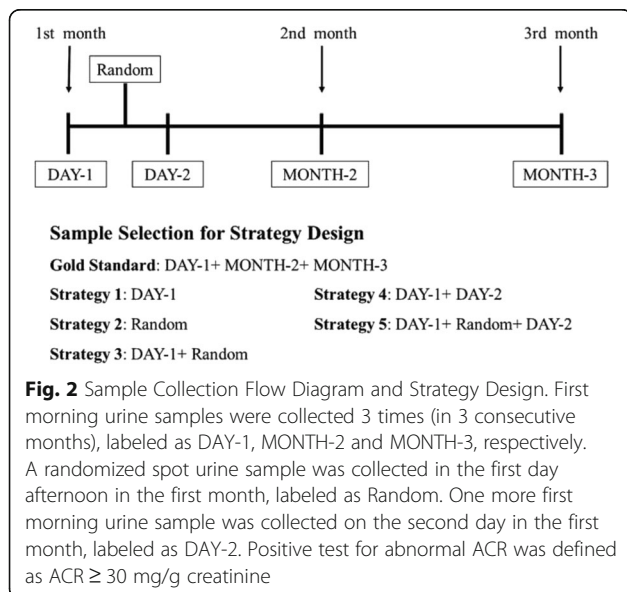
1st month

Random

2nd month

3rd month

DAY-1

DAY-2

MONTH-2

MONTH-3

**Sample Selection for Strategy Design**

**Gold Standard**: DAY-1+ MONTH-2+ MONTH-3

**Strategy 1**: DAY-1

**Strategy 2**: Random

**Strategy 3**: DAY-1+ Random

**Strategy 4**: DAY-1+ DAY-2

**Strategy 5**: DAY-1+ Random+ DAY-2

**Fig. 2** Sample Collection Flow Diagram and Strategy Design. First morning urine samples were collected 3 times (in 3 consecutive months), labeled as DAY-1, MONTH-2 and MONTH-3, respectively. A randomized spot urine sample was collected in the first day afternoon in the first month, labeled as Random. One more first morning urine sample was collected on the second day in the first month, labeled as DAY-2. Positive test for abnormal ACR was defined as ACR $\geq$ 30 mg/g creatinine